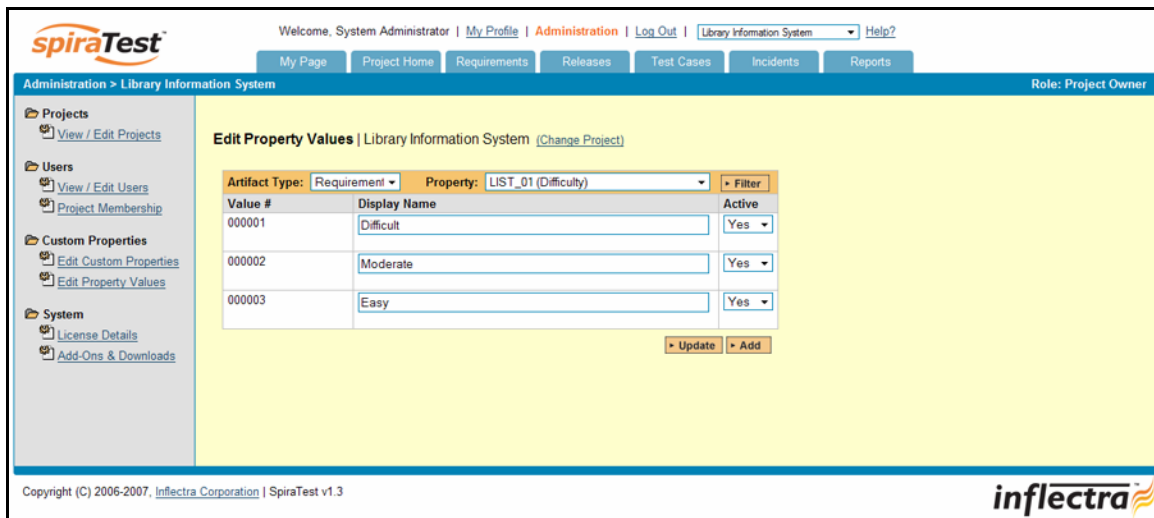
spiraTest

Welcome, System Administrator | My Profile | Administration | Log Out | Library Information System | Help?

My Page | Project Home | Requirements | Releases | Test Cases | Incidents | Reports

Administration > Library Information System

Role: Project Owner

Projects
View / Edit Projects

Users
View / Edit Users
Project Membership

Custom Properties
Edit Custom Properties
Edit Property Values

System
License Details
Add-Ons & Downloads

Edit Property Values | Library Information System (Change Project)

Artifact Type: Requirement Property: LIST_01 (Difficulty) Filter

| Value # | Display Name | Active |
|---|---|---|
| 000001 | Difficult | Yes |
| 000002 | Moderate | Yes |
| 000003 | Easy | Yes |

Update Add

Copyright (C) 2006-2007, Inflectra Corporation | SpiraTest v1.3

inflectra